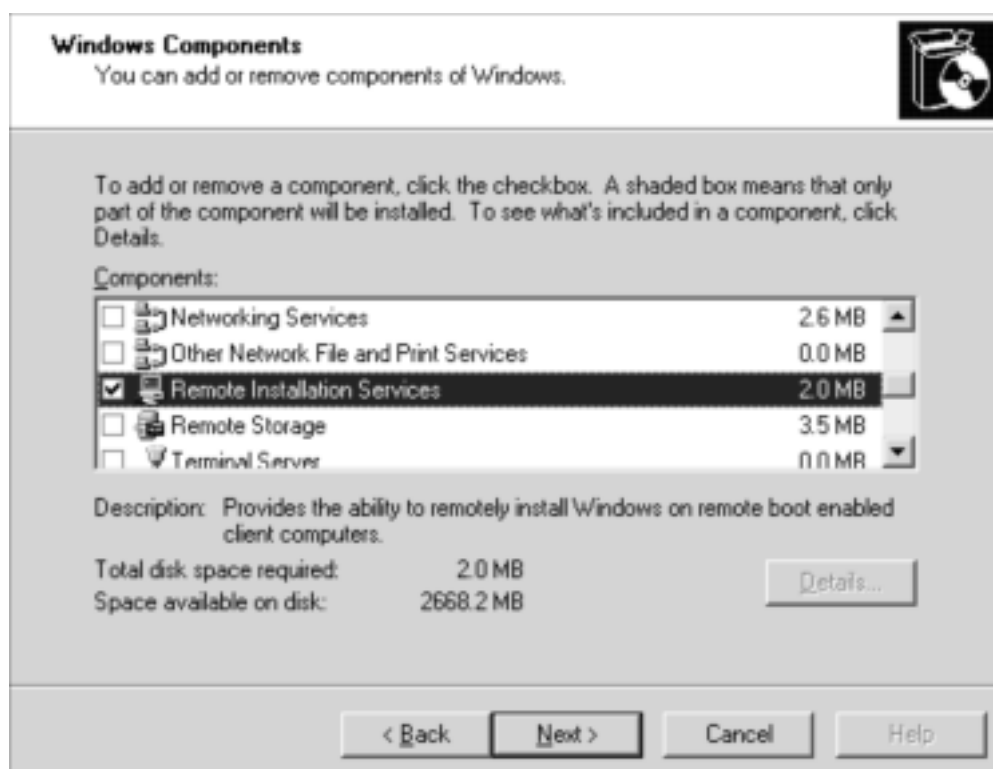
Windows Components
You can add or remove components of Windows.

To add or remove a component, click the checkbox. A shaded box means that only part of the component will be installed. To see what's included in a component, click Details.

Components:

| | | |
|---|---|---|
| ☐ | Networking Services | 2.6 MB |
| ☐ | Other Network File and Print Services | 0.0 MB |
| ☑ | Remote Installation Services | 2.0 MB |
| ☐ | Remote Storage | 3.5 MB |
| ☐ | Terminal Server | 0.0 MB |

Description: Provides the ability to remotely install Windows on remote boot enabled client computers.

Total disk space required: 2.0 MB
Space available on disk: 2668.2 MB

Details...

< Back Next > Cancel Help